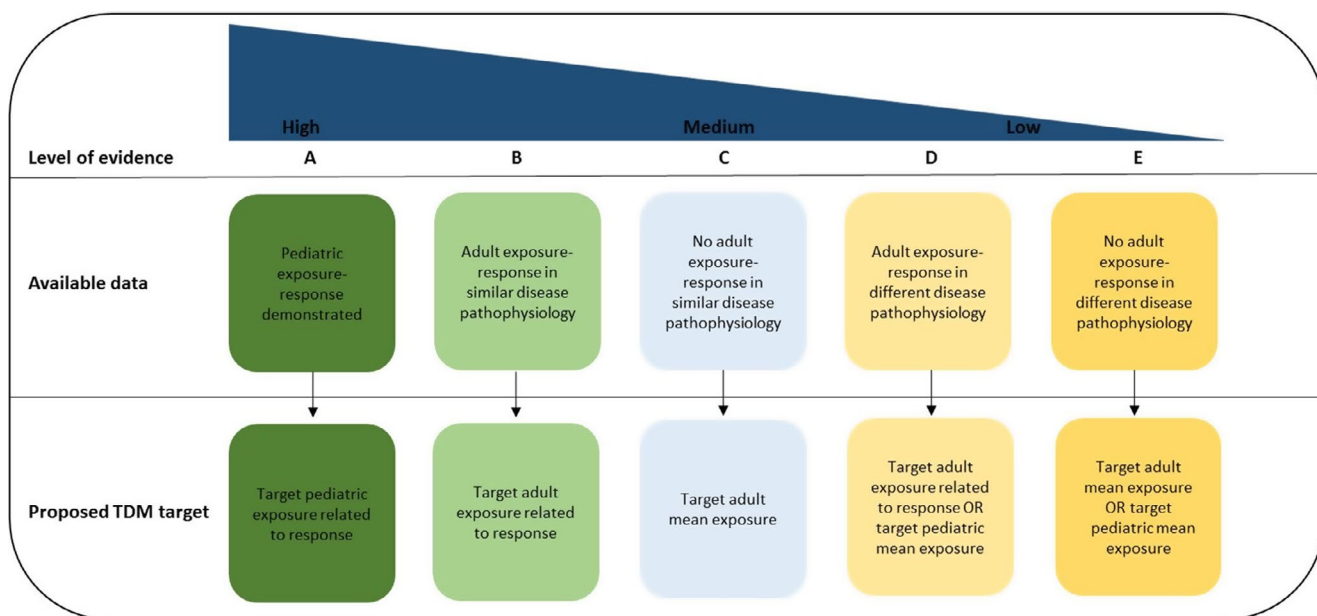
High

Medium

Low

| Level of evidence | A | B | C | D | E |
|---|---|---|---|---|---|
| Available data | Pediatric exposure-response demonstrated | Adult exposure-response in similar disease pathophysiology | No adult exposure-response in similar disease pathophysiology | Adult exposure-response in different disease pathophysiology | No adult exposure-response in different disease pathophysiology |
| Proposed TDM target | Target pediatric exposure related to response | Target adult exposure related to response | Target adult mean exposure | Target adult exposure related to response OR target pediatric mean exposure | Target adult mean exposure OR target pediatric mean exposure |